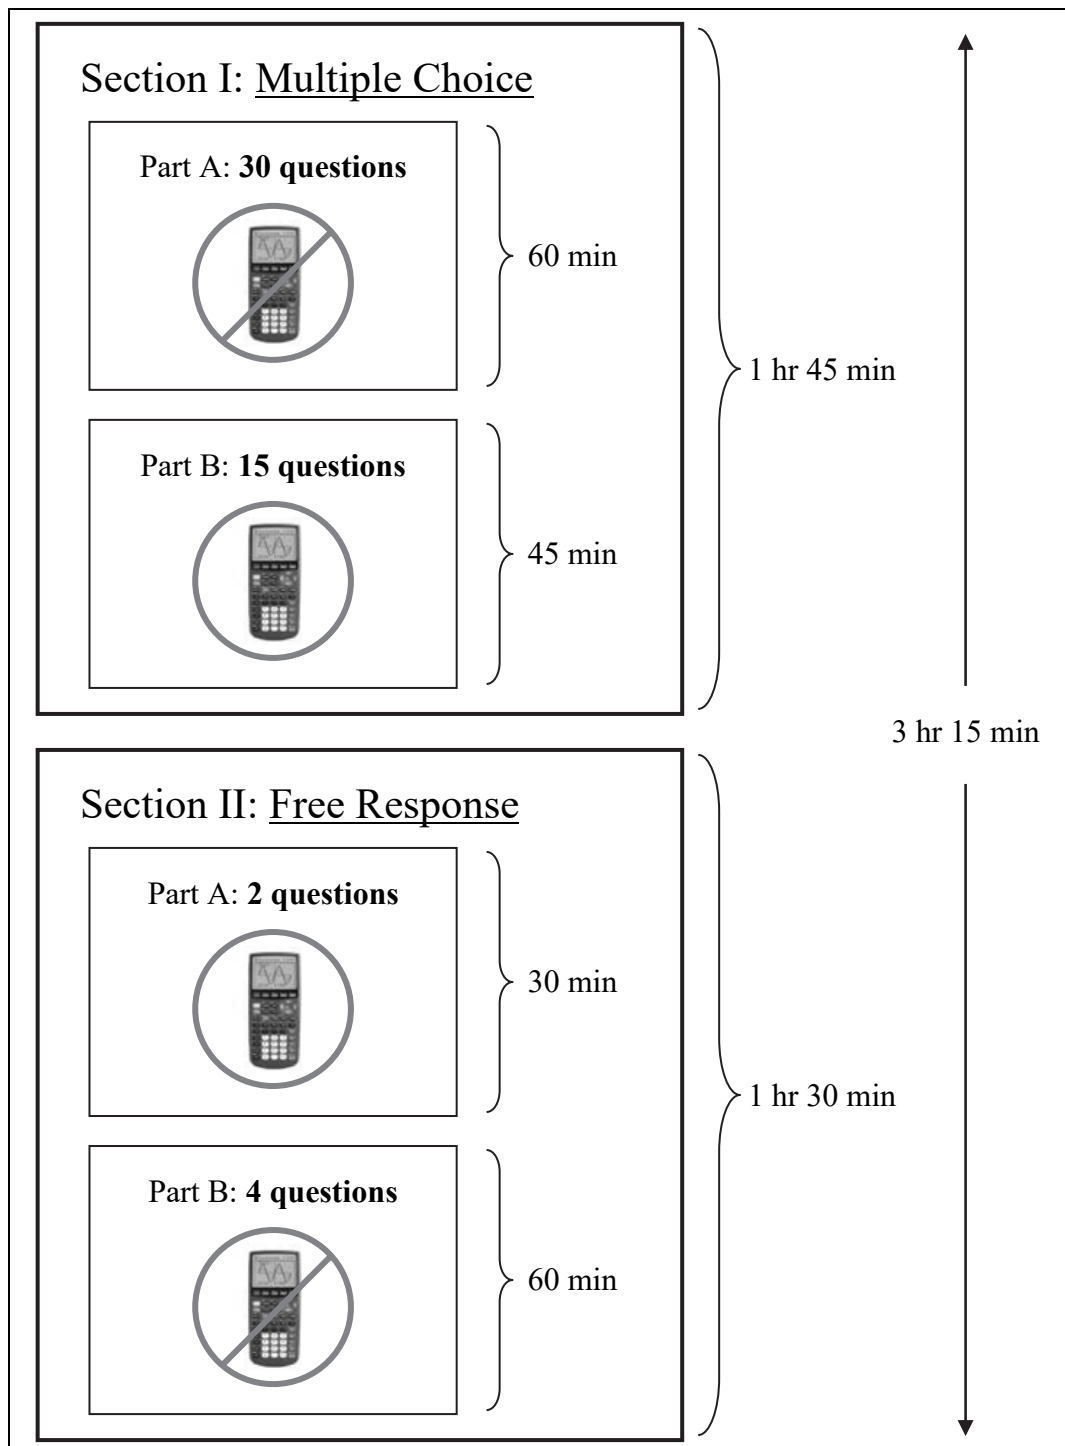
Section I: Multiple Choice

Part A: **30 questions**

60 min

1 hr 45 min

Part B: **15 questions**

45 min

3 hr 15 min

Section II: Free Response

Part A: **2 questions**

30 min

1 hr 30 min

Part B: **4 questions**

60 min